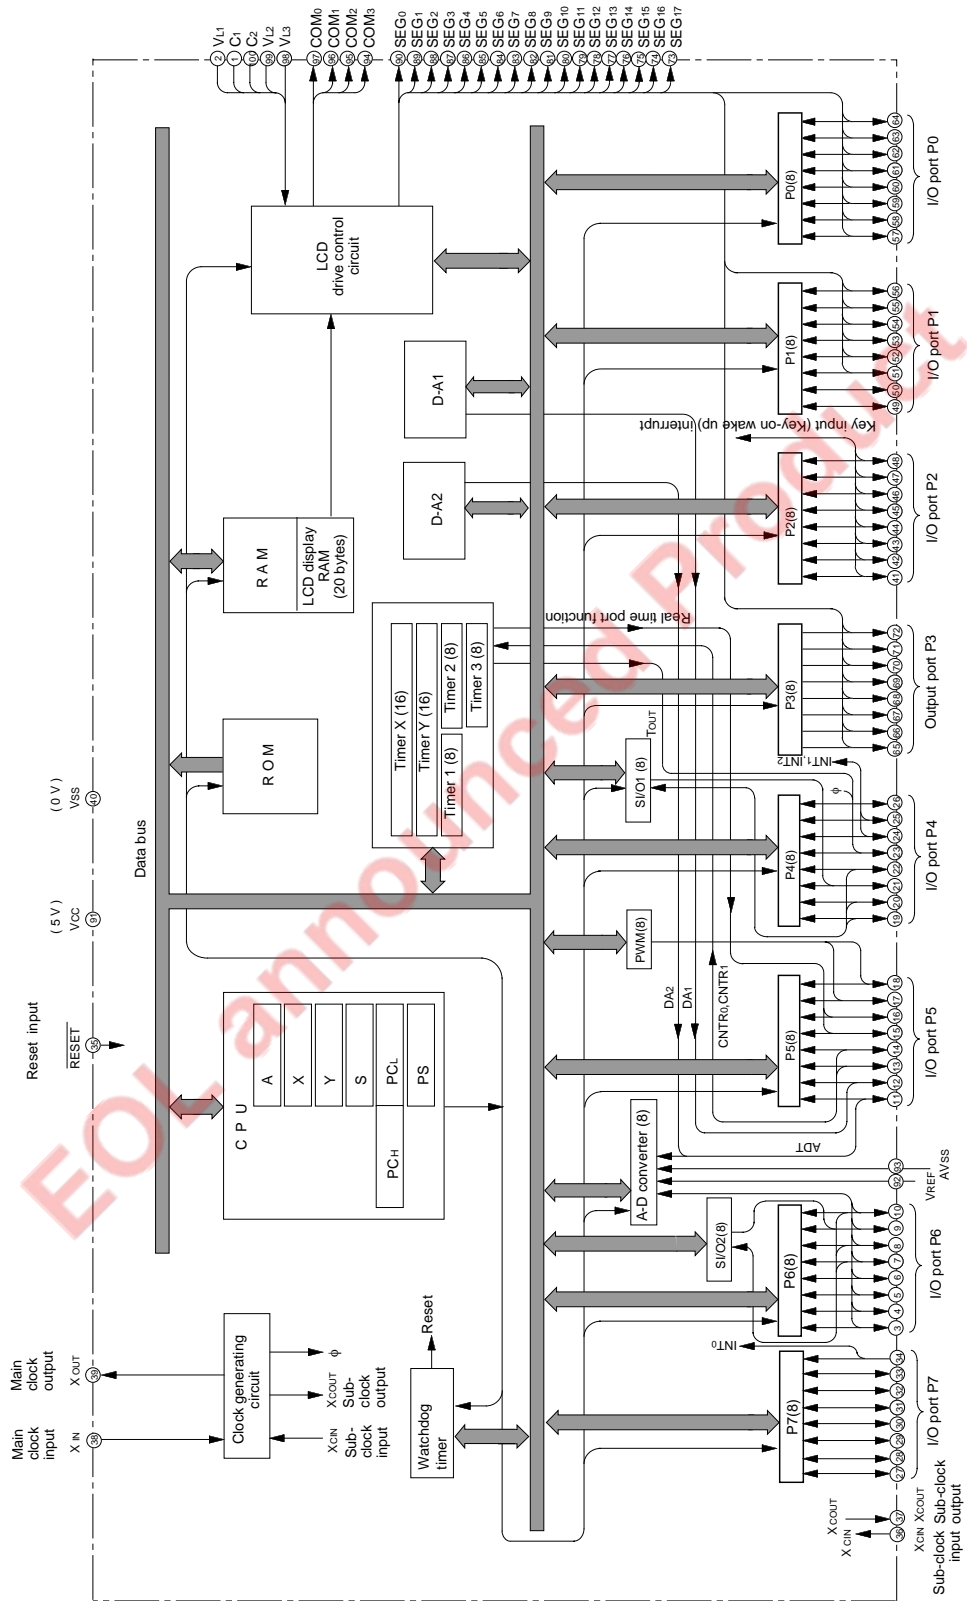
$V_{L1}$ $C_1$ $C_2$ $V_{L2}$ $V_{L3}$ $COM_0$ $COM_1$ $COM_2$ $COM_3$ $SEG_0$ $SEG_1$ $SEG_2$ $SEG_3$ $SEG_4$ $SEG_5$ $SEG_6$ $SEG_7$ $SEG_8$ $SEG_9$ $SEG_{10}$ $SEG_{11}$ $SEG_{12}$ $SEG_{13}$ $SEG_{14}$ $SEG_{15}$ $SEG_{16}$ $SEG_{17}$

2 1 100 99 98 97 96 95 94 90 89 88 87 86 85 84 83 82 81 80 79 78 77 76 75 74 73

LCD drive control circuit

D-A1

D-A2

RAM

LCD display RAM (20 bytes)

ROM

Timer X (16)
Timer Y (16)
Timer 1 (8)
Timer 2 (8)
Timer 3 (8)

Data bus

(0 V) VSS 40

(5 V) VCC 91

Reset input
RESET 35

C P U
A X Y S $PC_L$ PS
$PC_H$

Main clock output
$X_{OUT}$ 39

Main clock input
$X_{IN}$ 38

Clock generating circuit
φ
$X_{COUT}$ Sub-clock output
$X_{CIN}$ Sub-clock input

Watchdog timer
Reset

P0(8)
64 63 62 61 60 59 58 57
I/O port P0

P1(8)
56 55 54 53 52 51 50 49
I/O port P1

Key input (Key-on wake up) interrupt

P2(8)
48 47 46 45 44 43 42 41
I/O port P2

Real time port function

P3(8)
72 71 70 69 68 67 66 65
Output port P3

$T_{OUT}$
$INT_1, INT_2$

SI/O1 (8)
φ

P4(8)
26 25 24 23 22 21 20 19
I/O port P4

PWM(8)

$DA_2$ $DA_1$ $CNTR_0, CNTR_1$

P5(8)
18 17 16 15 14 13 12 11
I/O port P5

ADT

A-D converter (8)
93 92
$V_{REF}$ $AV_{SS}$

SI/O2(8)

P6(8)
10 9 8 7 6 5 4 3
I/O port P6

$INT_0$

P7(8)
34 33 32 31 30 29 28 27
I/O port P7

$X_{COUT}$
$X_{CIN}$
36 37
$X_{CIN}$ $X_{COUT}$
Sub-clock Sub-clock input output

EOL announced Product